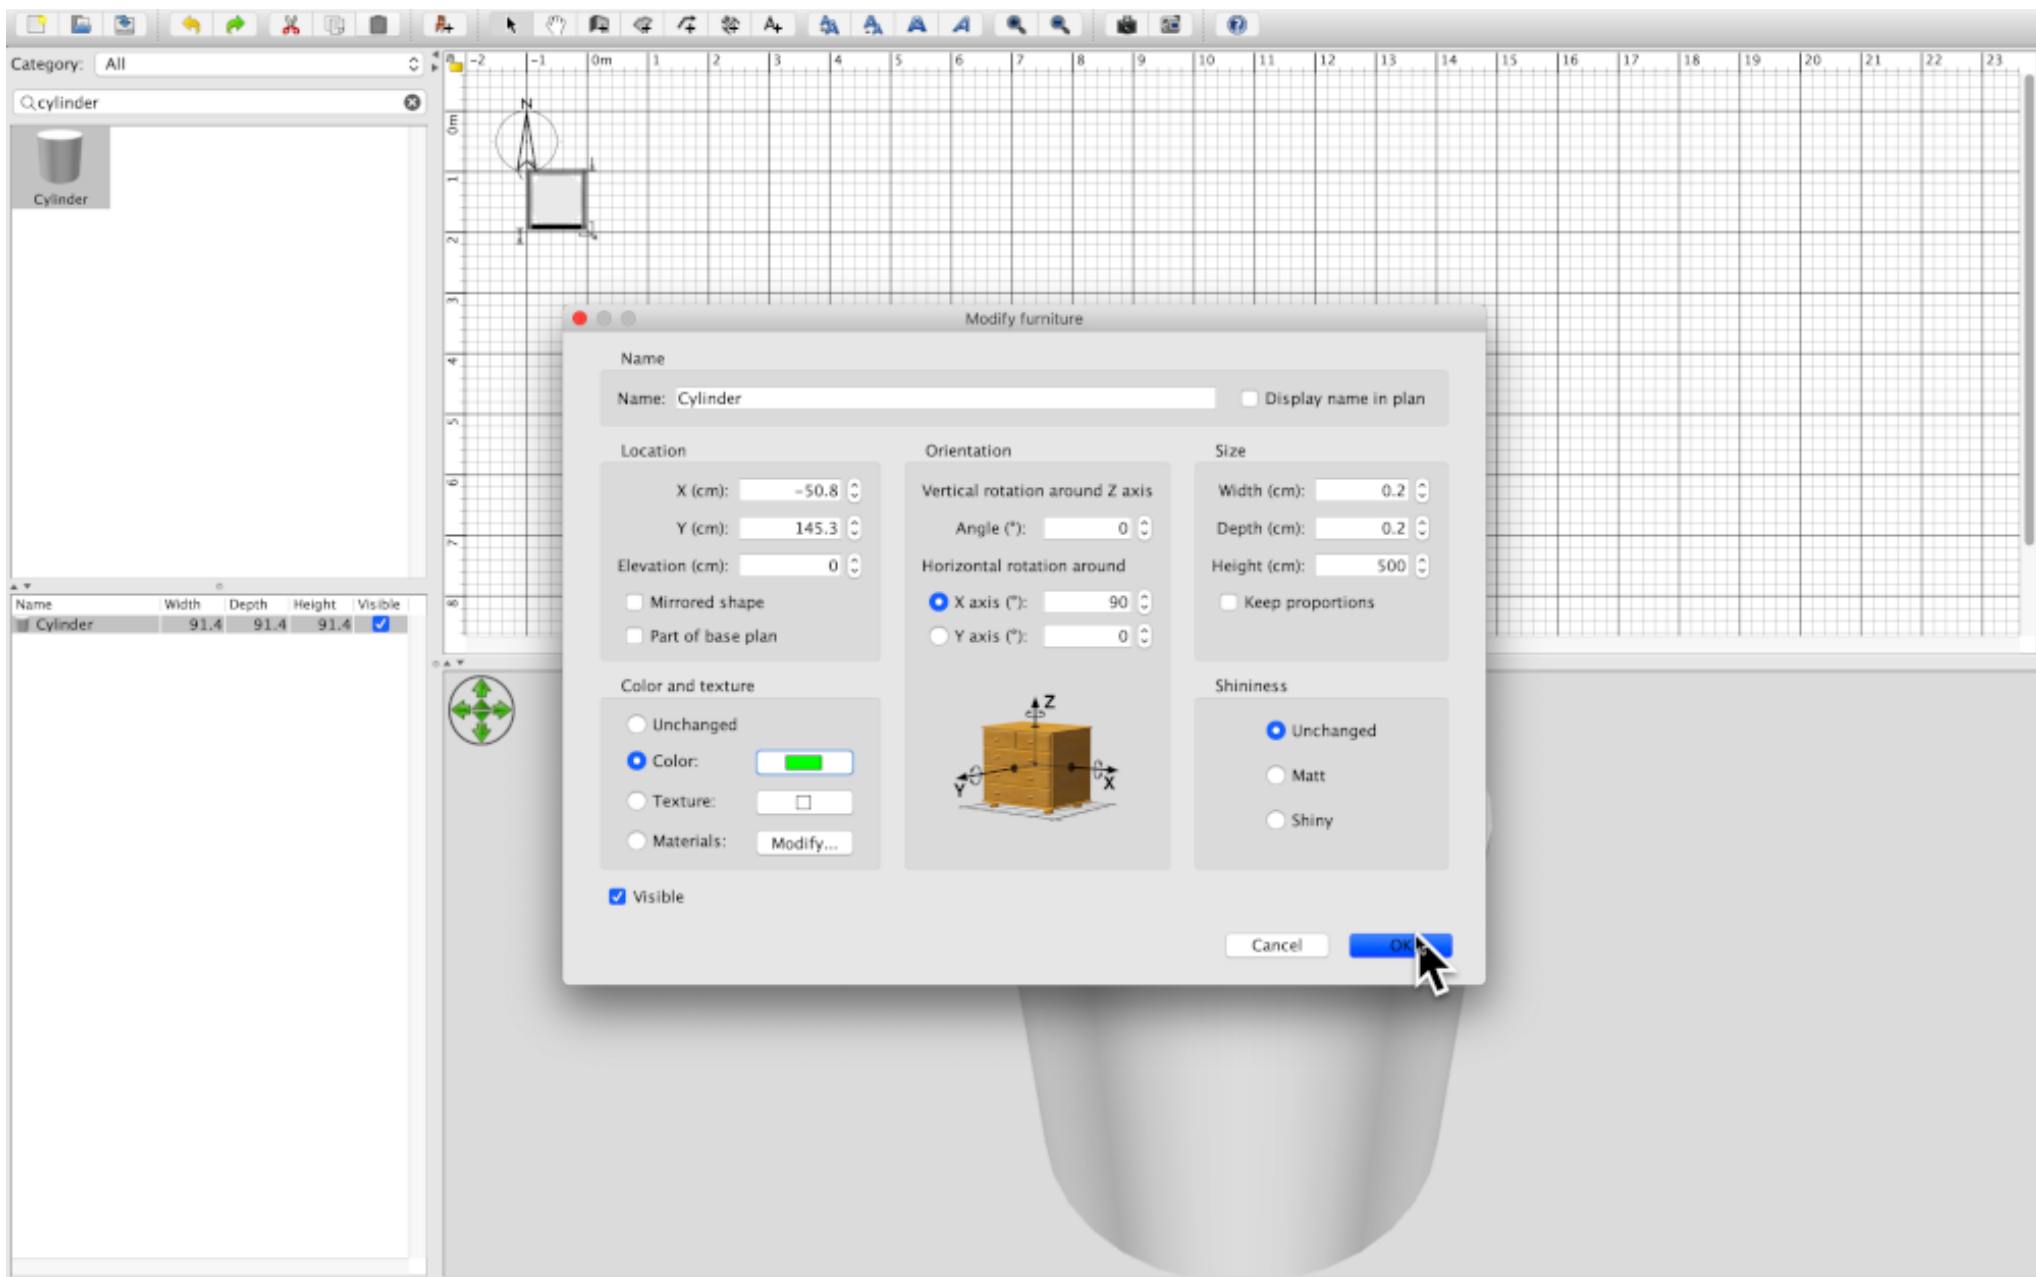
Category: All

cylinder

Cylinder

-2 -1 0m 1 2 3 4 5 6 7 8 9 10 11 12 13 14 15 16 17 18 19 20 21 22 23

0m 1 2 3 4 5 6 7 8

N

| Name | Width | Depth | Height | Visible |
|---|---|---|---|---|
| Cylinder | 91.4 | 91.4 | 91.4 | ☑ |

Modify furniture

Name

Name: Cylinder

Display name in plan

Location

X (cm): -50.8

Y (cm): 145.3

Elevation (cm): 0

Mirrored shape

Part of base plan

Orientation

Vertical rotation around Z axis

Angle (°): 0

Horizontal rotation around

X axis (°): 90

Y axis (°): 0

Z

Y

X

Size

Width (cm): 0.2

Depth (cm): 0.2

Height (cm): 500

Keep proportions

Color and texture

Unchanged

Color:

Texture:

Materials: Modify...

Shininess

Unchanged

Matt

Shiny

Visible

Cancel

OK